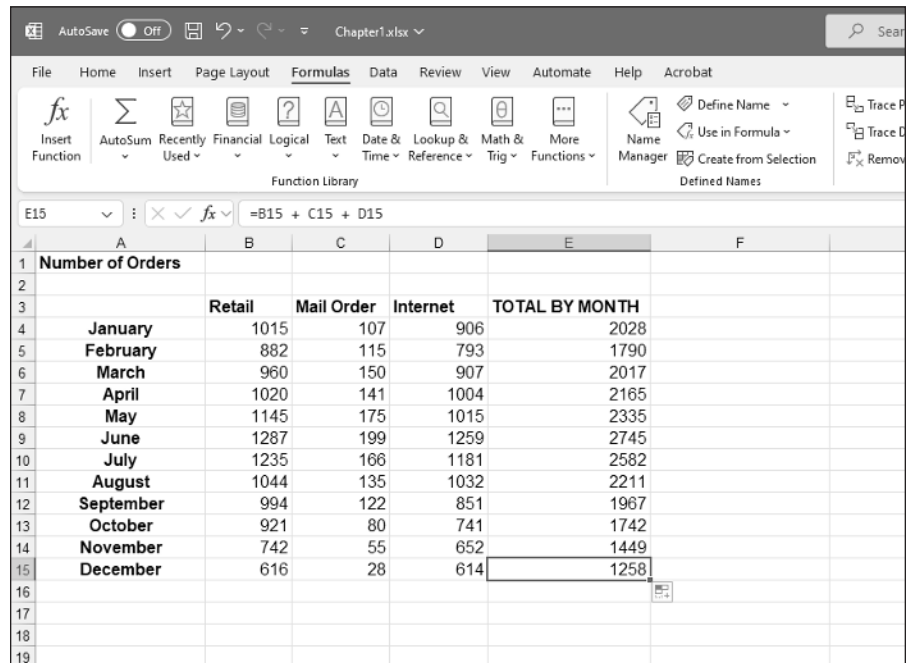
AutoSave Off Chapter1.xlsx Sear

File Home Insert Page Layout Formulas Data Review View Automate Help Acrobat

Insert Function AutoSum Recently Used Financial Logical Text Date & Time Lookup & Reference Math & Trig More Functions
Function Library

Name Manager Define Name Use in Formula Create from Selection
Defined Names

Trace P Trace D Remov

E15 =B15 + C15 + D15

| | A | B | C | D | E | F |
|---|---|---|---|---|---|---|
| 1 | Number of Orders | | | | | |
| 2 | | | | | | |
| 3 | | Retail | Mail Order | Internet | TOTAL BY MONTH | |
| 4 | January | 1015 | 107 | 906 | 2028 | |
| 5 | February | 882 | 115 | 793 | 1790 | |
| 6 | March | 960 | 150 | 907 | 2017 | |
| 7 | April | 1020 | 141 | 1004 | 2165 | |
| 8 | May | 1145 | 175 | 1015 | 2335 | |
| 9 | June | 1287 | 199 | 1259 | 2745 | |
| 10 | July | 1235 | 166 | 1181 | 2582 | |
| 11 | August | 1044 | 135 | 1032 | 2211 | |
| 12 | September | 994 | 122 | 851 | 1967 | |
| 13 | October | 921 | 80 | 741 | 1742 | |
| 14 | November | 742 | 55 | 652 | 1449 | |
| 15 | December | 616 | 28 | 614 | 1258 | |
| 16 | | | | | | |
| 17 | | | | | | |
| 18 | | | | | | |
| 19 | | | | | | |